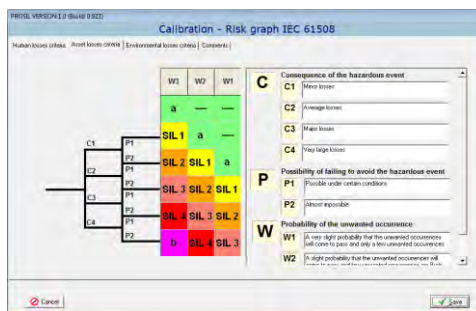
PROSIL VERSION 1.0 (Build 0922)

Calibration - Risk graph IEC 61508

Human losses criteria | Asset losses criteria | Environmental losses criteria | Comments

| W3 | W2 | W1 |
|---|---|---|
| a | --- | --- |
| SIL 1 | a | --- |
| SIL 2 | SIL 1 | a |
| SIL 3 | SIL 2 | SIL 1 |
| SIL 4 | SIL 3 | SIL 2 |
| b | SIL 4 | SIL 3 |

C1
C2
C3
C4
P1
P2
P1
P2
P1
P2
P1
P2

C Consequence of the hazardous event
C1 Minor losses
C2 Average losses
C3 Major losses
C4 Very large losses

P Possibility of failing to avoid the hazardous event
P1 Possible under certain conditions
P2 Almost impossible

W Probability of the unwanted occurrence
W1 A very slight probability that the unwanted occurrences will come to pass and only a few unwanted occurrences
W2 A slight probability that the unwanted occurrences will come to pass and few unwanted occurrences are likely

Cancel
Save